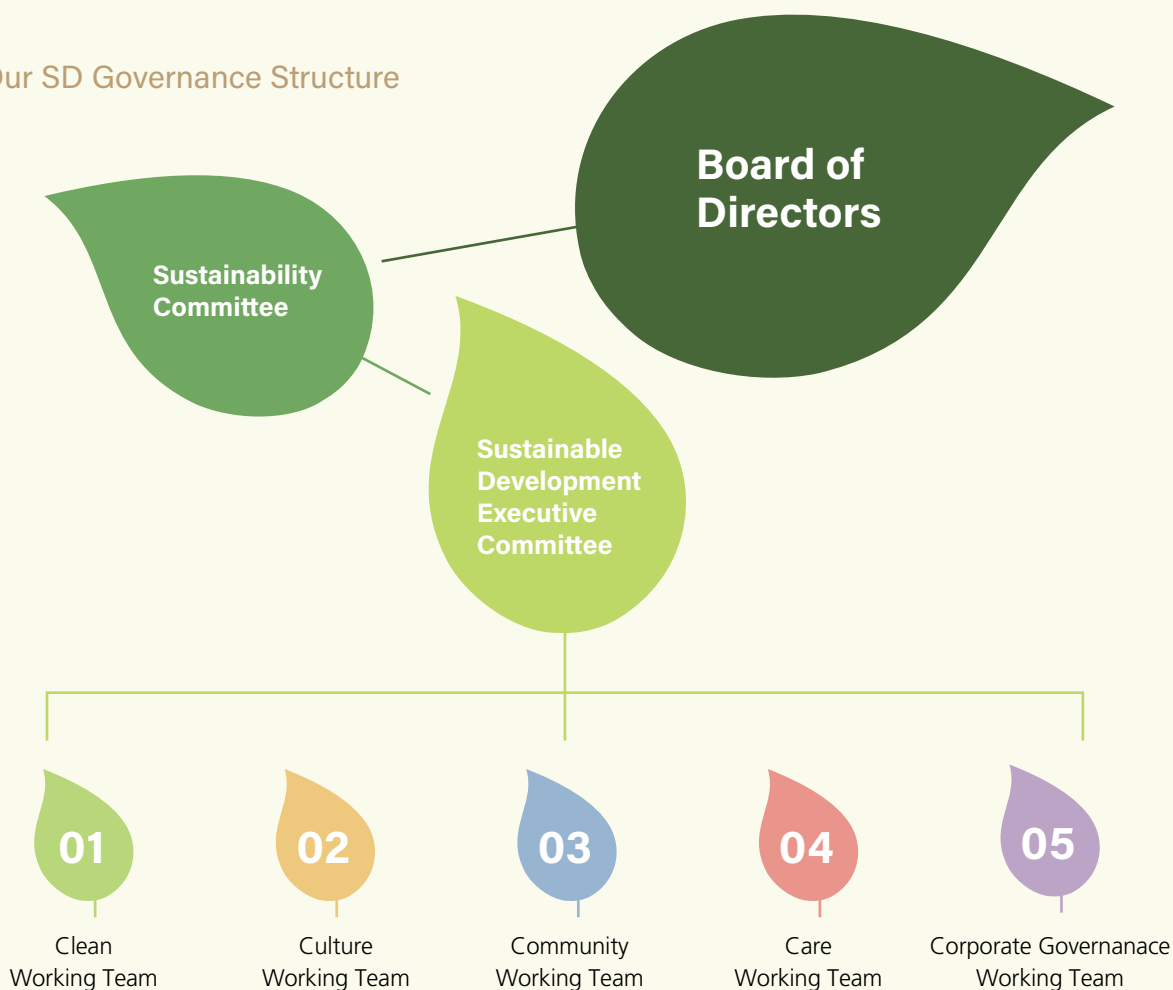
Our SD Governance Structure

Board of Directors

Sustainability Committee

Sustainable Development Executive Committee

01
Clean Working Team

02
Culture Working Team

03
Community Working Team

04
Care Working Team

05
Corporate Governanace Working Team